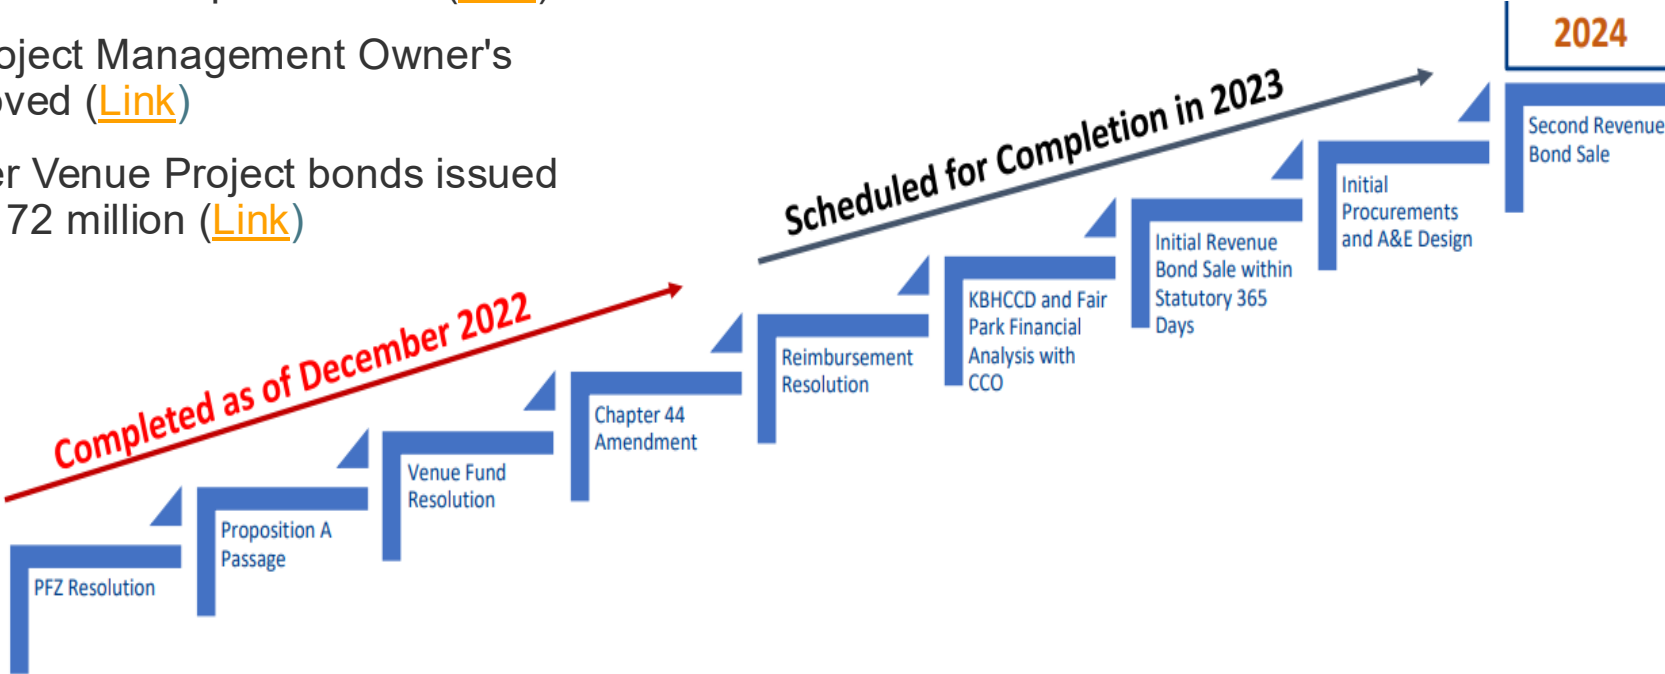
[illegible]
oject Management Owner's oved (Link)

er Venue Project bonds issued 72 million (Link)

2024

Scheduled for Completion in 2023

Completed as of December 2022

PFZ Resolution

Proposition A Passage

Venue Fund Resolution

Chapter 44 Amendment

Reimbursement Resolution

KBHCCD and Fair Park Financial Analysis with CCO

Initial Revenue Bond Sale within Statutory 365 Days

Initial Procurements and A&E Design

Second Revenue Bond Sale